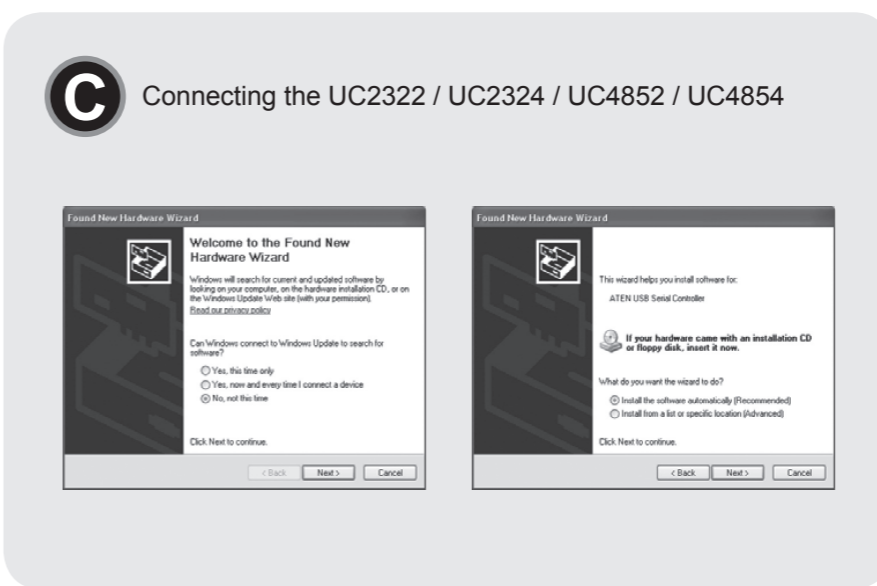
C

Connecting the UC2322 / UC2324 / UC4852 / UC4854

Found New Hardware Wizard

Welcome to the Found New Hardware Wizard

Windows will search for current and updated software by looking on your computer, on the hardware installation CD, or on the Windows Update Web site (with your permission).

Read our privacy policy

Can Windows connect to Windows Update to search for software?

Yes, this time only
Yes, now and every time I connect a device
No, not this time

Click Next to continue.

< Back | Next > | Cancel

Found New Hardware Wizard

This wizard helps you install software for:

ATEN USB Serial Controller

If your hardware came with an installation CD or floppy disk, insert it now.

What do you want the wizard to do?

Install the software automatically (Recommended)
Install from a list or specific location (Advanced)

Click Next to continue.

< Back | Next > | Cancel